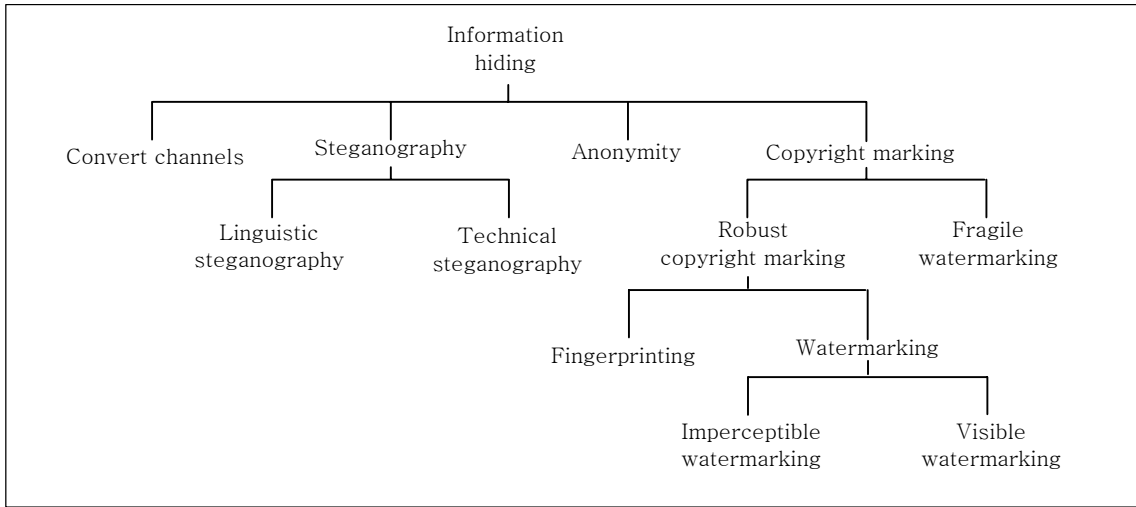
Information hiding

Convert channels

Steganography

Anonymity

Copyright marking

Linguistic steganography

Technical steganography

Robust copyright marking

Fragile watermarking

Fingerprinting

Watermarking

Imperceptible watermarking

Visible watermarking